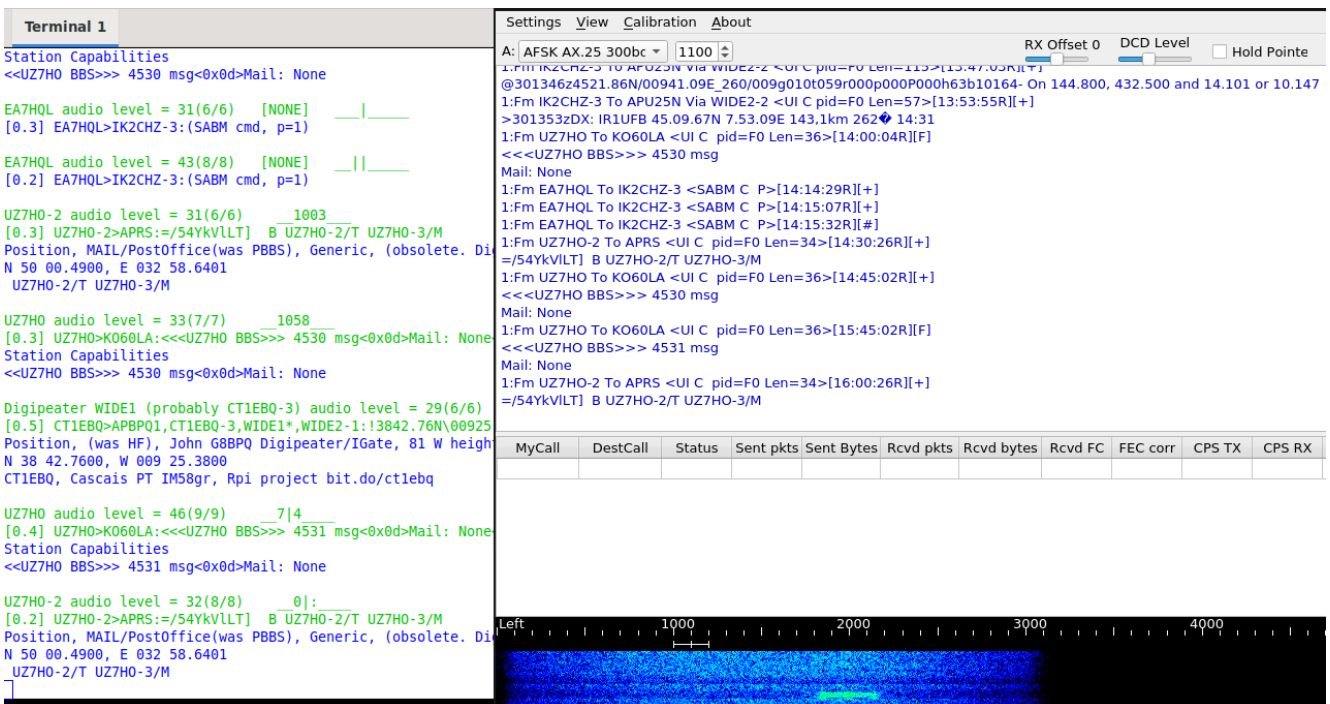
Terminal 1

Station Capabilities
<<UZ7HO BBS>>> 4530 msg<0x0d>Mail: None

EA7HQL audio level = 31(6/6) [NONE] ___|_____
[0.3] EA7HQL>IK2CHZ-3:(SABM cmd, p=1)

EA7HQL audio level = 43(8/8) [NONE] __||_____
[0.2] EA7HQL>IK2CHZ-3:(SABM cmd, p=1)

UZ7HO-2 audio level = 31(6/6) __1003___
[0.3] UZ7HO-2>APRS:=/54YkVlLT] B UZ7HO-2/T UZ7HO-3/M
Position, MAIL/PostOffice(was PBBS), Generic, (obsolete. Di
N 50 00.4900, E 032 58.6401
UZ7HO-2/T UZ7HO-3/M

UZ7HO audio level = 33(7/7) __1058___
[0.3] UZ7HO>KO60LA:<<<UZ7HO BBS>>> 4530 msg<0x0d>Mail: None
Station Capabilities
<<UZ7HO BBS>>> 4530 msg<0x0d>Mail: None

Digipeater WIDE1 (probably CT1EBQ-3) audio level = 29(6/6)
[0.5] CT1EBQ>APBPQ1,CT1EBQ-3,WIDE1*,WIDE2-1:!3842.76N\00925
Position, (was HF), John G8BPQ Digipeater/IGate, 81 W heigh
N 38 42.7600, W 009 25.3800
CT1EBQ, Cascais PT IM58gr, Rpi project bit.do/ct1ebq

UZ7HO audio level = 46(9/9) ___7|4____
[0.4] UZ7HO>KO60LA:<<<UZ7HO BBS>>> 4531 msg<0x0d>Mail: None
Station Capabilities
<<UZ7HO BBS>>> 4531 msg<0x0d>Mail: None

UZ7HO-2 audio level = 32(8/8) __0|:____
[0.2] UZ7HO-2>APRS:=/54YkVlLT] B UZ7HO-2/T UZ7HO-3/M
Position, MAIL/PostOffice(was PBBS), Generic, (obsolete. Di
N 50 00.4900, E 032 58.6401
UZ7HO-2/T UZ7HO-3/M

Settings View Calibration About
A: AFSK AX.25 300bc 1100 RX Offset 0 DCD Level Hold Pointe
@301346z4521.86N/00941.09E_260/009g010t059r000p000P000h63b10164- On 144.800, 432.500 and 14.101 or 10.147
1:Fm IK2CHZ-3 To APU25N Via WIDE2-2 <UI C pid=F0 Len=57>[13:53:55R][+]
>301353zDX: IR1UFB 45.09.67N 7.53.09E 143,1km 262� 14:31
1:Fm UZ7HO To KO60LA <UI C pid=F0 Len=36>[14:00:04R][F]
<<<UZ7HO BBS>>> 4530 msg
Mail: None
1:Fm EA7HQL To IK2CHZ-3 <SABM C P>[14:14:29R][+]
1:Fm EA7HQL To IK2CHZ-3 <SABM C P>[14:15:07R][+]
1:Fm EA7HQL To IK2CHZ-3 <SABM C P>[14:15:32R][#]
1:Fm UZ7HO-2 To APRS <UI C pid=F0 Len=34>[14:30:26R][+]
=/54YkVlLT] B UZ7HO-2/T UZ7HO-3/M
1:Fm UZ7HO To KO60LA <UI C pid=F0 Len=36>[14:45:02R][+]
<<<UZ7HO BBS>>> 4530 msg
Mail: None
1:Fm UZ7HO To KO60LA <UI C pid=F0 Len=36>[15:45:02R][F]
<<<UZ7HO BBS>>> 4531 msg
Mail: None
1:Fm UZ7HO-2 To APRS <UI C pid=F0 Len=34>[16:00:26R][+]
=/54YkVlLT] B UZ7HO-2/T UZ7HO-3/M

| MyCall | DestCall | Status | Sent pkts | Sent Bytes | Rcvd pkts | Rcvd bytes | Rcvd FC | FEC corr | CPS TX | CPS RX |
|---|---|---|---|---|---|---|---|---|---|---|

Left 1000 2000 3000 4000